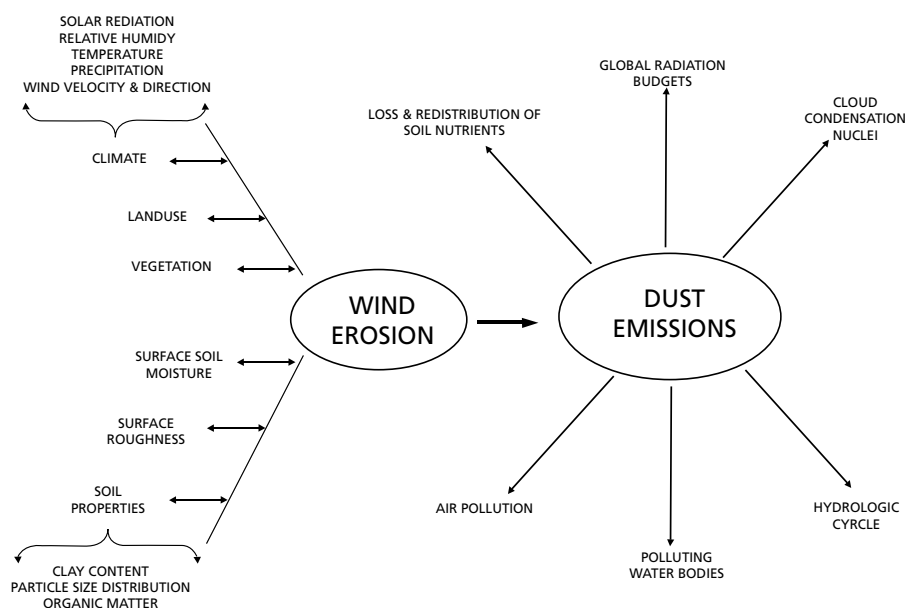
SOLAR REDIATION
RELATIVE HUMIDY
TEMPERATURE
PRECIPITATION
WIND VELOCITY & DIRECTION

CLIMATE

LANDUSE

VEGETATION

SURFACE SOIL
MOISTURE

SURFACE
ROUGHNESS

SOIL
PROPERTIES

CLAY CONTENT
PARTICLE SIZE DISTRIBUTION
ORGANIC MATTER

WIND
EROSION

DUST
EMISSIONS

LOSS & REDISTRIBUTION OF
SOIL NUTRIENTS

GLOBAL RADIATION
BUDGETS

CLOUD
CONDENSATION
NUCLEI

AIR POLLUTION

POLLUTING
WATER BODIES

HYDROLOGIC
CYRCLE